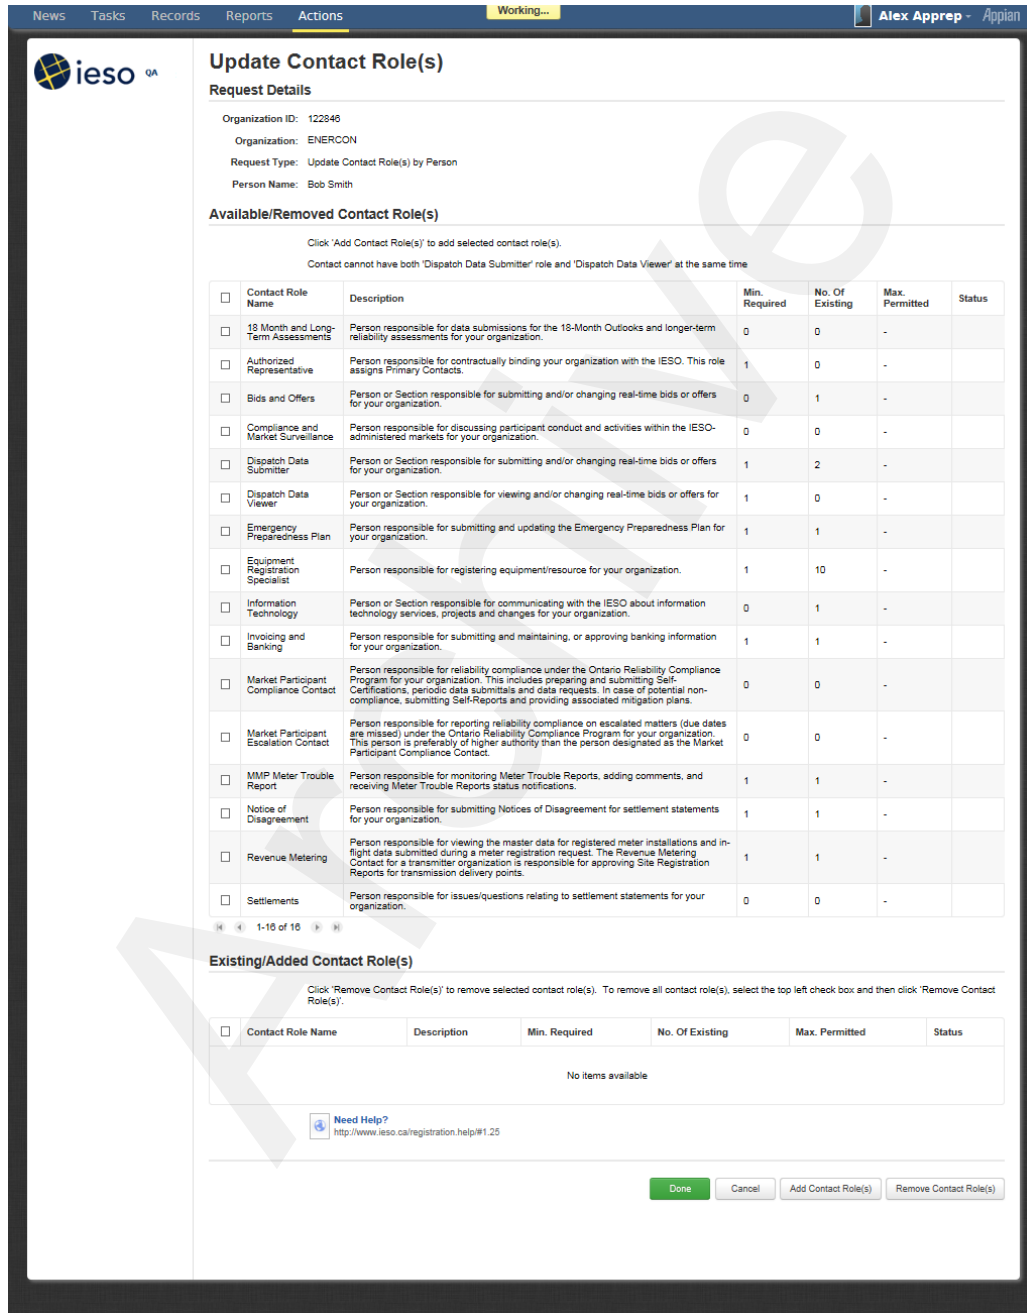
News Tasks Records Reports Actions

Working...

Alex Apprep Appian

ieso QA

Update Contact Role(s)

Request Details

Organization ID: 122846

Organization: ENERCON

Request Type: Update Contact Role(s) by Person

Person Name: Bob Smith

Available/Removed Contact Role(s)

Click 'Add Contact Role(s)' to add selected contact role(s).

Contact cannot have both 'Dispatch Data Submitter' role and 'Dispatch Data Viewer' at the same time

| | Contact Role Name | Description | Min. Required | No. Of Existing | Max. Permitted | Status |
|---|---|---|---|---|---|---|
| ☐ | 18 Month and Long-Term Assessments | Person responsible for data submissions for the 18-Month Outlooks and longer-term reliability assessments for your organization. | 0 | 0 | - | |
| ☐ | Authorized Representative | Person responsible for contractually binding your organization with the IESO. This role assigns Primary Contacts. | 1 | 0 | - | |
| ☐ | Bids and Offers | Person or Section responsible for submitting and/or changing real-time bids or offers for your organization. | 0 | 1 | - | |
| ☐ | Compliance and Market Surveillance | Person responsible for discussing participant conduct and activities within the IESO-administered markets for your organization. | 0 | 0 | - | |
| ☐ | Dispatch Data Submitter | Person or Section responsible for submitting and/or changing real-time bids or offers for your organization. | 1 | 2 | - | |
| ☐ | Dispatch Data Viewer | Person or Section responsible for viewing and/or changing real-time bids or offers for your organization. | 1 | 0 | - | |
| ☐ | Emergency Preparedness Plan | Person responsible for submitting and updating the Emergency Preparedness Plan for your organization. | 1 | 1 | - | |
| ☐ | Equipment Registration Specialist | Person responsible for registering equipment/resource for your organization. | 1 | 10 | - | |
| ☐ | Information Technology | Person or Section responsible for communicating with the IESO about information technology services, projects and changes for your organization. | 0 | 1 | - | |
| ☐ | Invoicing and Banking | Person responsible for submitting and maintaining, or approving banking information for your organization. | 1 | 1 | - | |
| ☐ | Market Participant Compliance Contact | Person responsible for reliability compliance under the Ontario Reliability Compliance Program for your organization. This includes preparing and submitting Self-Certifications, periodic data submittals and data requests. In case of potential non-compliance, submitting Self-Reports and providing associated mitigation plans. | 0 | 0 | - | |
| ☐ | Market Participant Escalation Contact | Person responsible for reporting reliability compliance on escalated matters (due dates are missed) under the Ontario Reliability Compliance Program for your organization. This person is preferably of higher authority than the person designated as the Market Participant Compliance Contact. | 0 | 0 | - | |
| ☐ | MMP Meter Trouble Report | Person responsible for monitoring Meter Trouble Reports, adding comments, and receiving Meter Trouble Reports status notifications. | 1 | 1 | - | |
| ☐ | Notice of Disagreement | Person responsible for submitting Notices of Disagreement for settlement statements for your organization. | 1 | 1 | - | |
| ☐ | Revenue Metering | Person responsible for viewing the master data for registered meter installations and in-flight data submitted during a meter registration request. The Revenue Metering Contact for a transmitter organization is responsible for approving Site Registration Reports for transmission delivery points. | 1 | 1 | - | |
| ☐ | Settlements | Person responsible for issues/questions relating to settlement statements for your organization. | 0 | 0 | - | |

1-16 of 16

Existing/Added Contact Role(s)

Click 'Remove Contact Role(s)' to remove selected contact role(s). To remove all contact role(s), select the top left check box and then click 'Remove Contact Role(s)'.

| | Contact Role Name | Description | Min. Required | No. Of Existing | Max. Permitted | Status |
|---|---|---|---|---|---|---|
| | No items available | | | | | |

Need Help?
http://www.ieso.ca/registration.help/#1.25

Done Cancel Add Contact Role(s) Remove Contact Role(s)

Archive